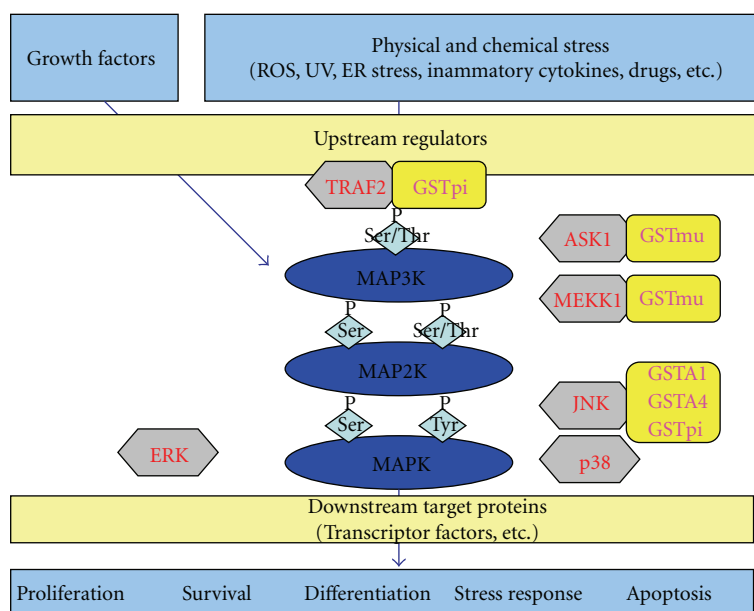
Growth factors

Physical and chemical stress
(ROS, UV, ER stress, inammatory cytokines, drugs, etc.)

Upstream regulators

TRAF2 GSTpi

P
Ser/Thr

ASK1 GSTmu

MAP3K

MEKK1 GSTmu

P
Ser

P
Ser/Thr

MAP2K

JNK

GSTA1
GSTA4
GSTpi

P
Ser

P
Tyr

ERK

MAPK

p38

Downstream target proteins
(Transcriptor factors, etc.)

Proliferation Survival Differentiation Stress response Apoptosis